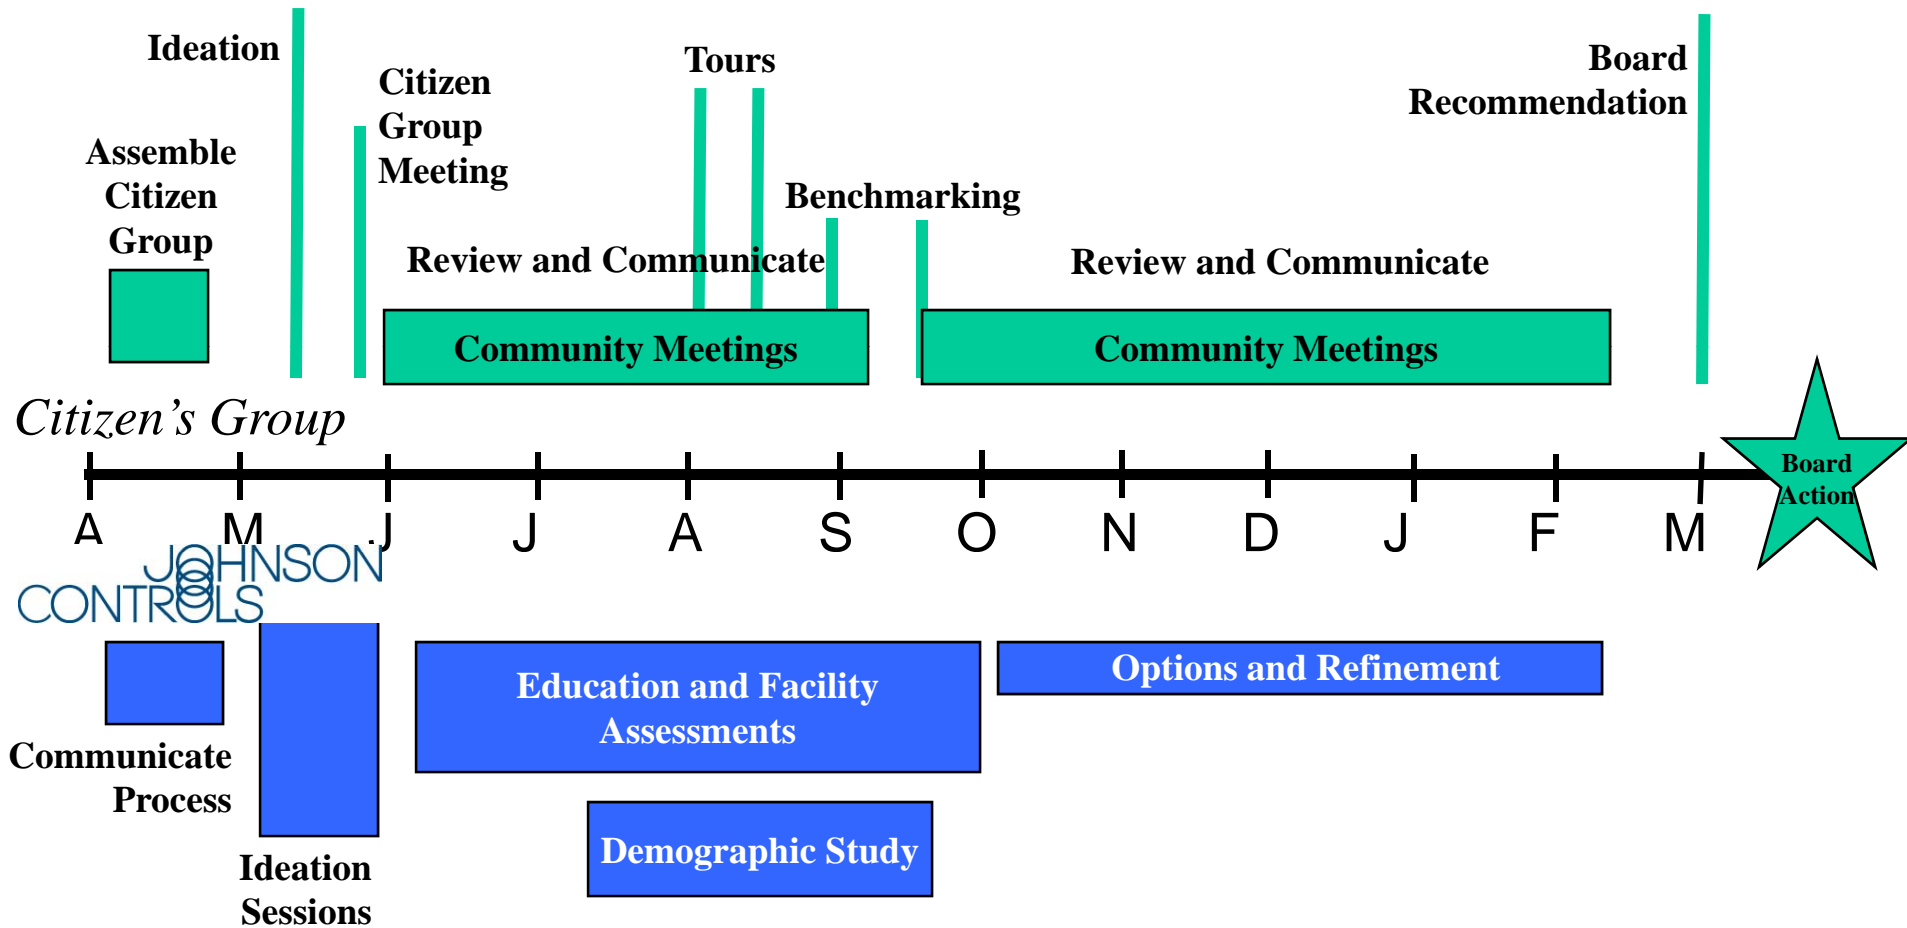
Ideation

Assemble Citizen Group

Citizen Group Meeting

Tours

Benchmarking

Board Recommendation

Review and Communicate

Review and Communicate

Community Meetings

Community Meetings

Citizen's Group

A M J J A S O N D J F M

Board Action

JOHNSON CONTROLS

Communicate Process

Ideation Sessions

Education and Facility Assessments

Options and Refinement

Demographic Study